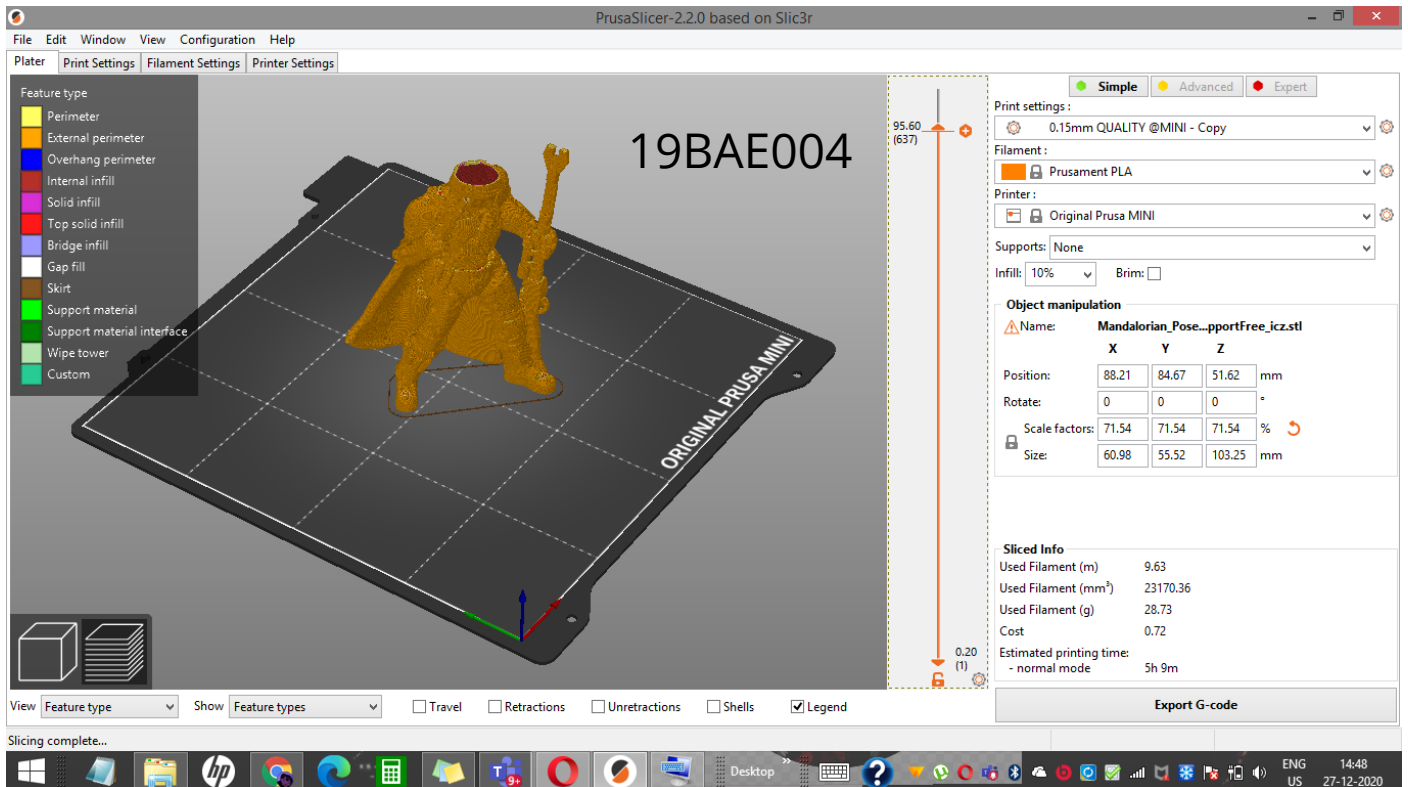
PrusaSlicer-2.2.0 based on Slic3r

File Edit Window View Configuration Help

Plater | Print Settings | Filament Settings | Printer Settings

Feature type
Perimeter
External perimeter
Overhang perimeter
Internal infill
Solid infill
Top solid infill
Bridge infill
Gap fill
Skirt
Support material
Support material interface
Wipe tower
Custom

19BAE004

ORIGINAL PRUSA MINI

95.60
(637)

0.20
(1)

Simple | Advanced | Expert

Print settings :
0.15mm QUALITY @MINI - Copy

Filament :
Prusament PLA

Printer :
Original Prusa MINI

Supports: None

Infill: 10% Brim:

Object manipulation

Name: Mandalorian_Pose...pportFree_icz.stl

| | X | Y | Z | |
|---|---|---|---|---|
| Position: | 88.21 | 84.67 | 51.62 | mm |
| Rotate: | 0 | 0 | 0 | ° |
| Scale factors: | 71.54 | 71.54 | 71.54 | % |
| Size: | 60.98 | 55.52 | 103.25 | mm |

Sliced Info
| | |
|---|---|
| Used Filament (m) | 9.63 |
| Used Filament (mm³) | 23170.36 |
| Used Filament (g) | 28.73 |
| Cost | 0.72 |
| Estimated printing time: - normal mode | 5h 9m |

Export G-code

View Feature type  Show Feature types  Travel  Retractions  Unretractions  Shells  Legend

Slicing complete...

Desktop  ENG US  14:48  27-12-2020